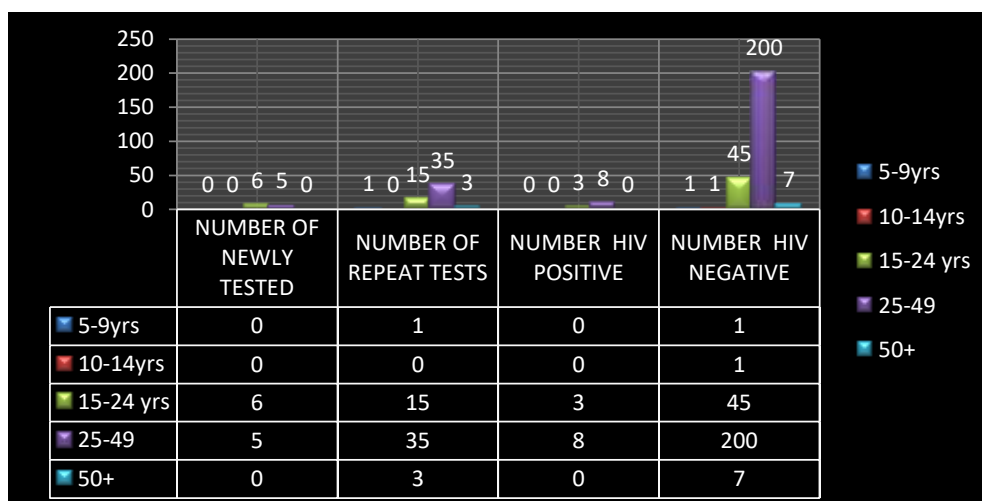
250
200
150
100
50
0

0 0 6 5 0
1 0 15 35 3
0 0 3 8 0
1 1 45 200 7

| | NUMBER OF NEWLY TESTED | NUMBER OF REPEAT TESTS | NUMBER HIV POSITIVE | NUMBER HIV NEGATIVE |
|---|---|---|---|---|
| 5-9yrs | 0 | 1 | 0 | 1 |
| 10-14yrs | 0 | 0 | 0 | 1 |
| 15-24 yrs | 6 | 15 | 3 | 45 |
| 25-49 | 5 | 35 | 8 | 200 |
| 50+ | 0 | 3 | 0 | 7 |

5-9yrs
10-14yrs
15-24 yrs
25-49
50+